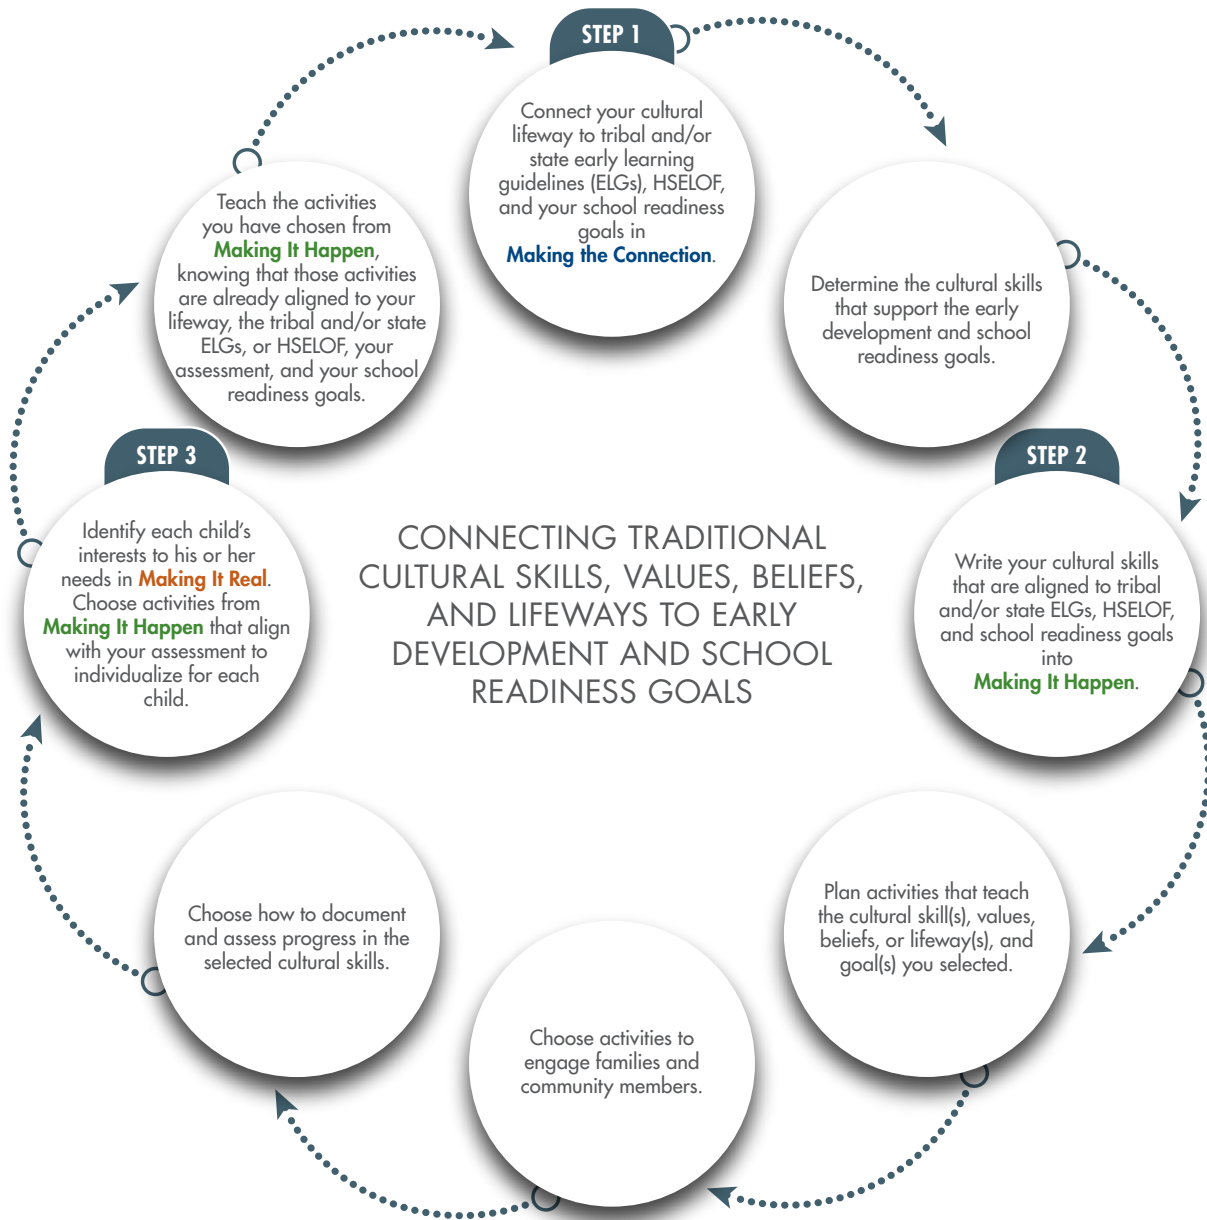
STEP 1

Connect your cultural lifeway to tribal and/or state early learning guidelines (ELGs), HSELOF, and your school readiness goals in Making the Connection.

Determine the cultural skills that support the early development and school readiness goals.

STEP 2

Write your cultural skills that are aligned to tribal and/or state ELGs, HSELOF, and school readiness goals into Making It Happen.

Plan activities that teach the cultural skill(s), values, beliefs, or lifeway(s), and goal(s) you selected.

Choose activities to engage families and community members.

Choose how to document and assess progress in the selected cultural skills.

STEP 3

Identify each child's interests to his or her needs in Making It Real. Choose activities from Making It Happen that align with your assessment to individualize for each child.

Teach the activities you have chosen from Making It Happen, knowing that those activities are already aligned to your lifeway, the tribal and/or state ELGs, or HSELOF, your assessment, and your school readiness goals.

CONNECTING TRADITIONAL CULTURAL SKILLS, VALUES, BELIEFS, AND LIFEWAYS TO EARLY DEVELOPMENT AND SCHOOL READINESS GOALS